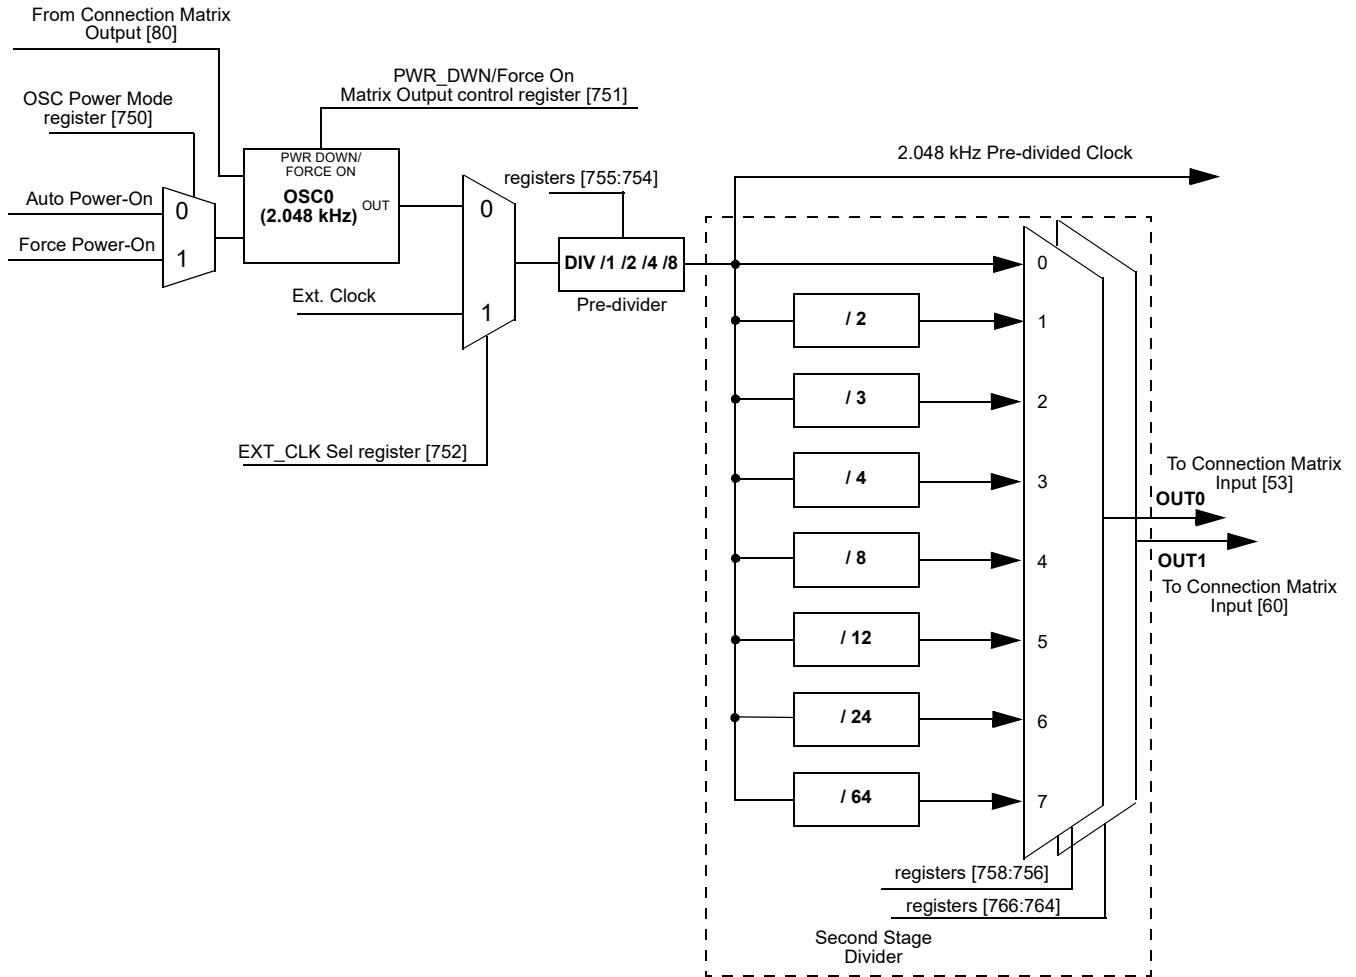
From Connection Matrix Output [80]

OSC Power Mode register [750]

PWR_DWN/Force On Matrix Output control register [751]

Auto Power-On

Force Power-On

0

1

PWR DOWN/ FORCE ON

OSC0 (2.048 kHz)

OUT

2.048 kHz Pre-divided Clock

registers [755:754]

0

DIV /1 /2 /4 /8

Pre-divider

Ext. Clock

1

EXT_CLK Sel register [752]

0

/ 2

1

/ 3

2

/ 4

3

/ 8

4

/ 12

5

/ 24

6

/ 64

7

To Connection Matrix Input [53]

OUT0

OUT1

To Connection Matrix Input [60]

registers [758:756]

registers [766:764]

Second Stage Divider